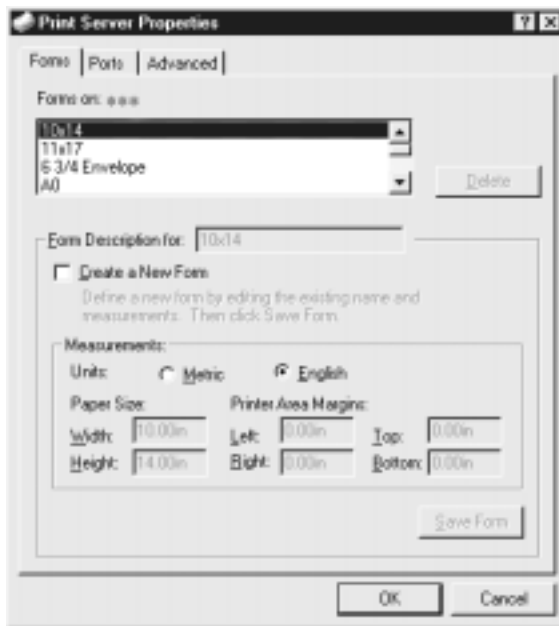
Print Server Properties

? ×

Forms | Ports | Advanced

Forms on: ●●●

10x14
11x17
6 3/4 Envelope
A0

Delete

Form Description for: 10x14

Create a New Form

Define a new form by editing the existing name and measurements. Then click Save Form.

Measurements:

Units: Metric English

Paper Size:

Width: 10.00in

Height: 14.00in

Printer Area Margins:

Left: 0.00in

Right: 0.00in

Top: 0.00in

Bottom: 0.00in

Save Form

OK

Cancel